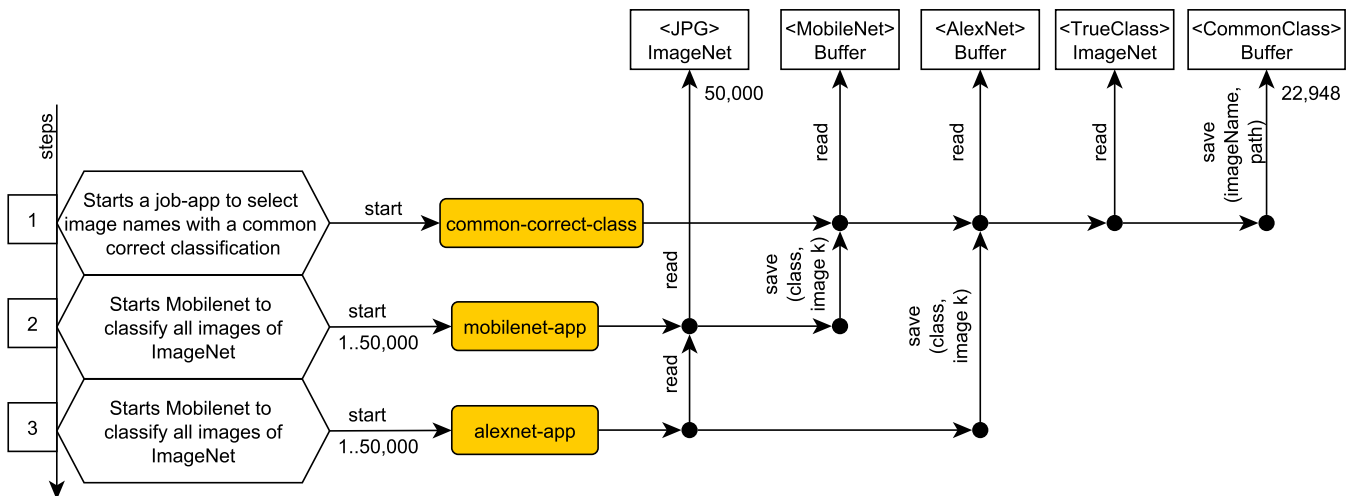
<JPG>
ImageNet

<MobileNet>
Buffer

<AlexNet>
Buffer

<TrueClass>
ImageNet

<CommonClass>
Buffer

50,000

22,948

steps

read

read

read

save (imageName, path)

1

Starts a job-app to select image names with a common correct classification

start

common-correct-class

read

save (class, image k)

save (class, image k)

2

Starts Mobilenet to classify all images of ImageNet

start

1..50,000

mobilenet-app

read

3

Starts Mobilenet to classify all images of ImageNet

start

1..50,000

alexnet-app